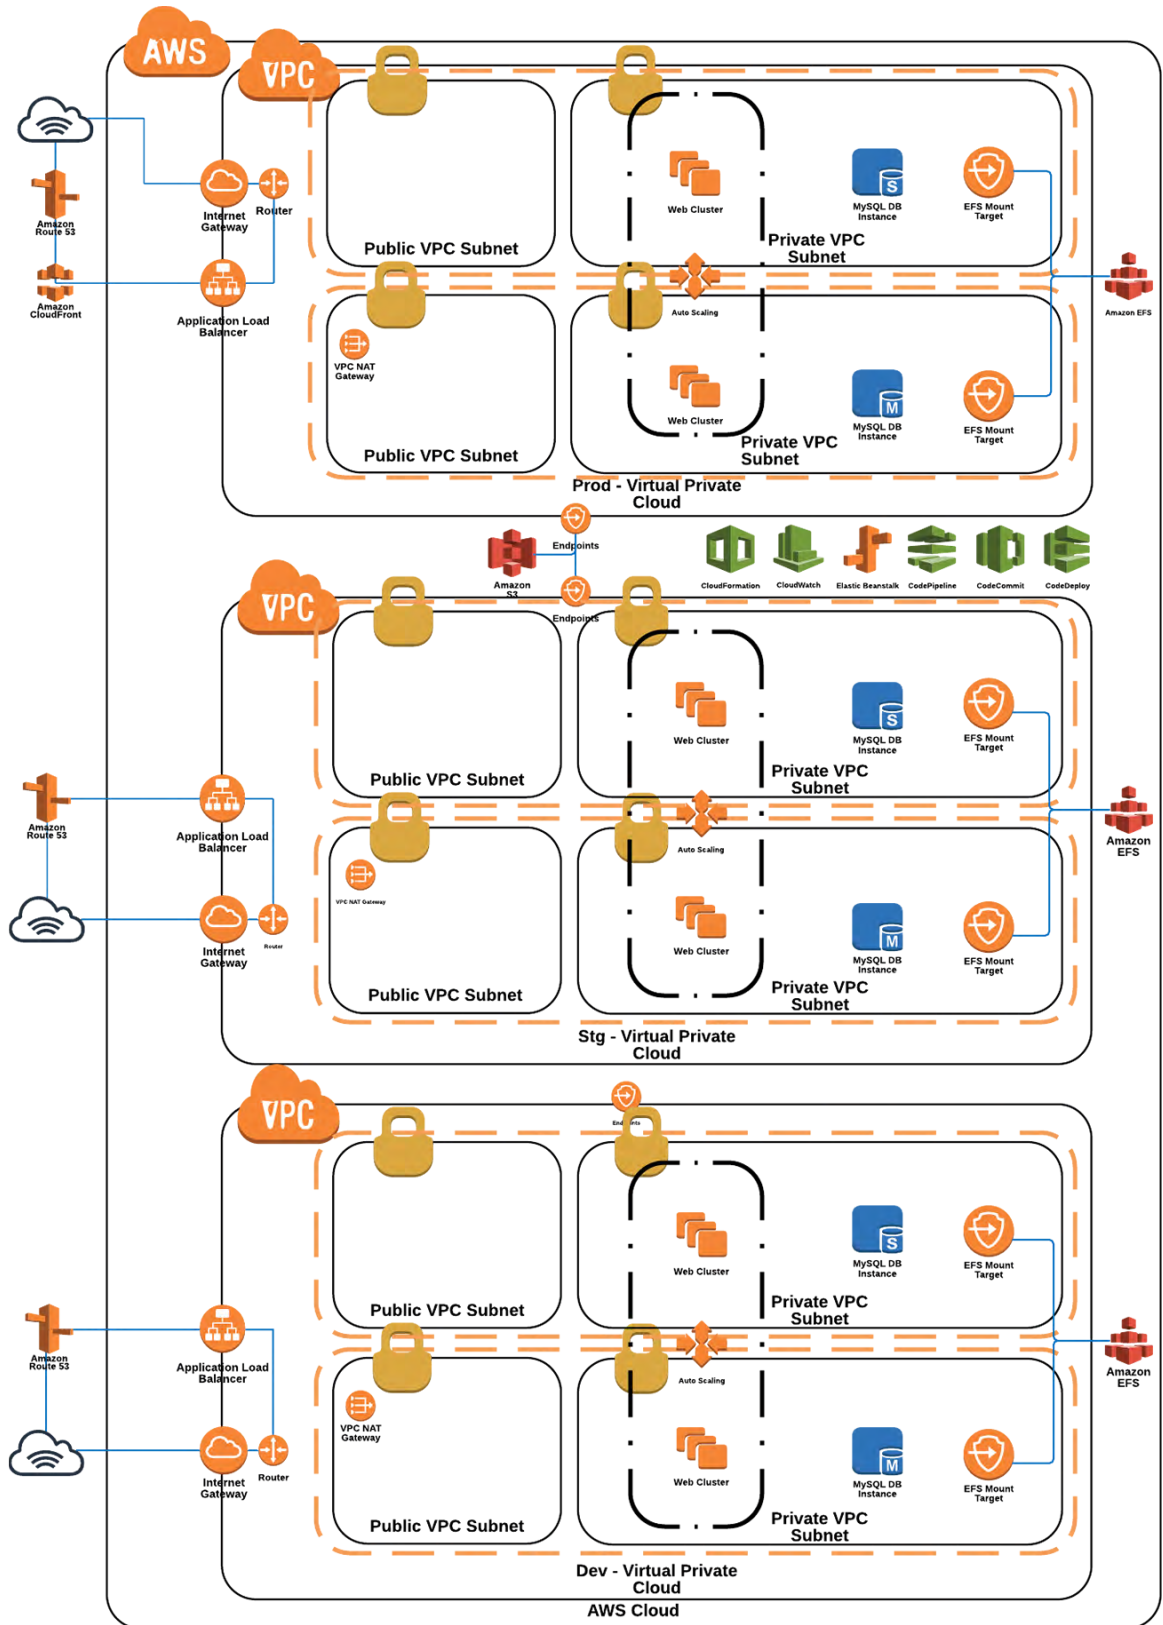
AWS

VPC

Amazon Route 53

Amazon CloudFront

Internet Gateway

Router

Application Load Balancer

Public VPC Subnet

Web Cluster

MySQL DB Instance

EFS Mount Target

Private VPC Subnet

Amazon EFS

Auto Scaling

VPC NAT Gateway

Public VPC Subnet

Web Cluster

MySQL DB Instance

EFS Mount Target

Private VPC Subnet

Prod - Virtual Private Cloud

Endpoints

Amazon S3

Endpoints

CloudFormation

CloudWatch

Elastic Beanstalk

CodePipeline

CodeCommit

CodeDeploy

VPC

Public VPC Subnet

Web Cluster

MySQL DB Instance

EFS Mount Target

Private VPC Subnet

Amazon Route 53

Application Load Balancer

Amazon EFS

Auto Scaling

VPC NAT Gateway

Internet Gateway

Router

Web Cluster

MySQL DB Instance

EFS Mount Target

Public VPC Subnet

Private VPC Subnet

Stg - Virtual Private Cloud

VPC

Endpoints

Public VPC Subnet

Web Cluster

MySQL DB Instance

EFS Mount Target

Private VPC Subnet

Amazon Route 53

Application Load Balancer

Amazon EFS

Auto Scaling

VPC NAT Gateway

Internet Gateway

Router

Web Cluster

MySQL DB Instance

EFS Mount Target

Public VPC Subnet

Private VPC Subnet

Dev - Virtual Private Cloud

AWS Cloud